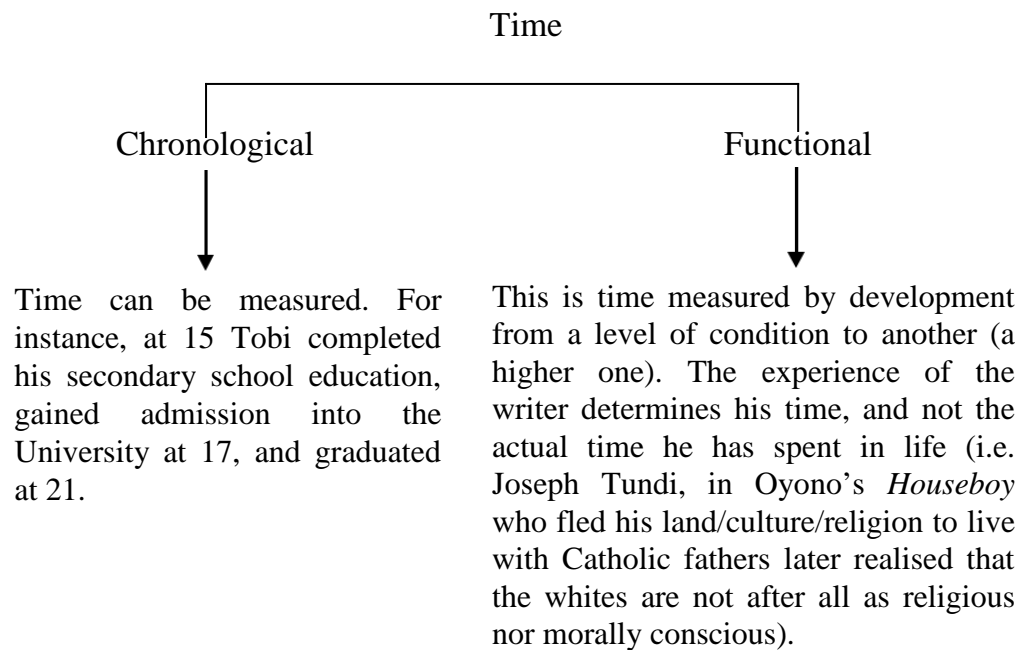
Time

Chronological

Functional

Time can be measured. For instance, at 15 Tobi completed his secondary school education, gained admission into the University at 17, and graduated at 21.

This is time measured by development from a level of condition to another (a higher one). The experience of the writer determines his time, and not the actual time he has spent in life (i.e. Joseph Tundi, in Oyono's *Houseboy* who fled his land/culture/religion to live with Catholic fathers later realised that the whites are not after all as religious nor morally conscious).